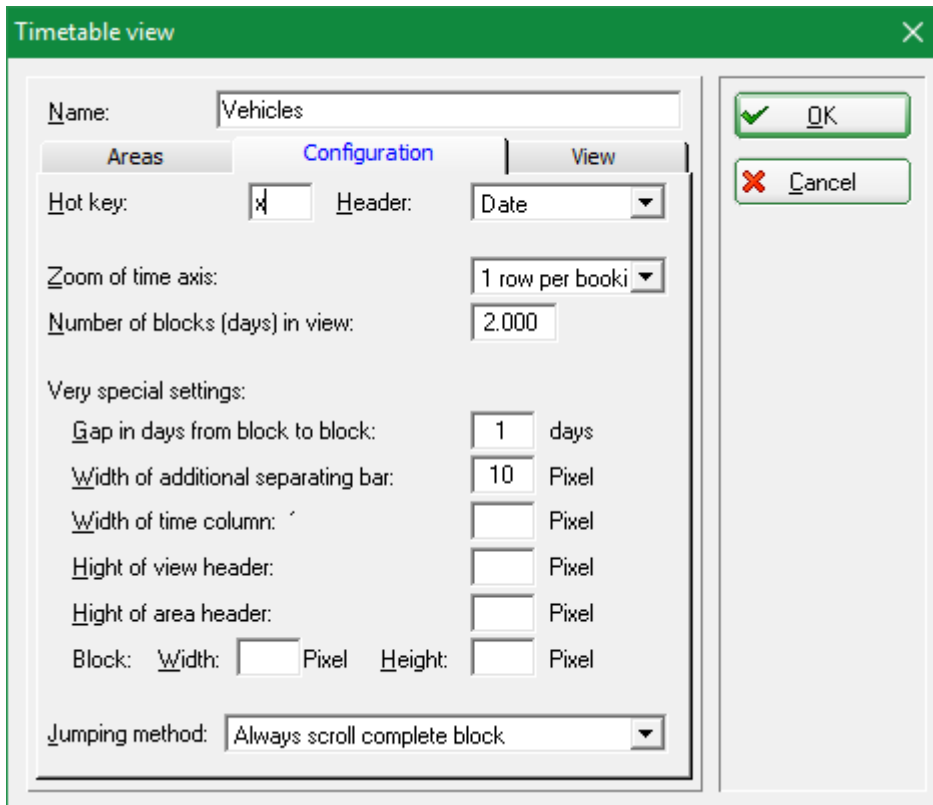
Timetable view

Name: Vehicles

Areas
Configuration
View

OK
Cancel

Hot key: x Header: Date

Zoom of time axis: 1 row per booki
Number of blocks (days) in view: 2.000

Very special settings:
Gap in days from block to block: 1 days
Width of additional separating bar: 10 Pixel
Width of time column: Pixel
Hight of view header: Pixel
Hight of area header: Pixel
Block: Width: Pixel Height: Pixel

Jumping method: Always scroll complete block